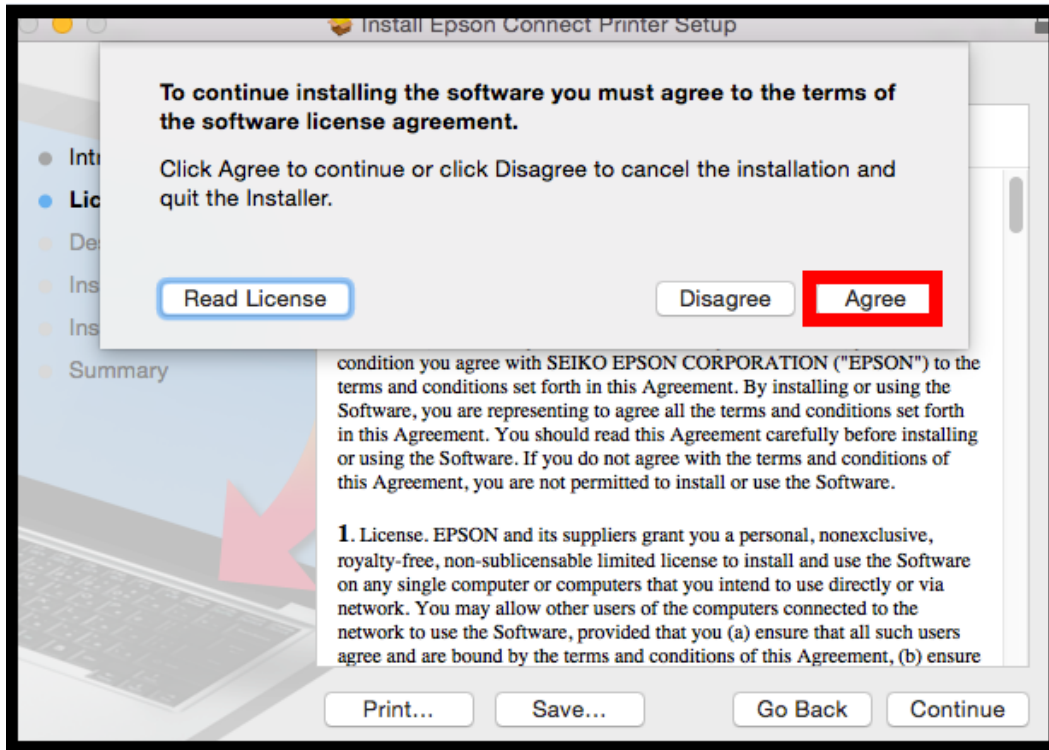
Install Epson Connect Printer Setup

To continue installing the software you must agree to the terms of the software license agreement.

Click Agree to continue or click Disagree to cancel the installation and quit the Installer.

Read License

Disagree

Agree

Intr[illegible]
Lic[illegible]
De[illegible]
Ins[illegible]
Ins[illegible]
Summary

condition you agree with SEIKO EPSON CORPORATION ("EPSON") to the terms and conditions set forth in this Agreement. By installing or using the Software, you are representing to agree all the terms and conditions set forth in this Agreement. You should read this Agreement carefully before installing or using the Software. If you do not agree with the terms and conditions of this Agreement, you are not permitted to install or use the Software.

1. License. EPSON and its suppliers grant you a personal, nonexclusive, royalty-free, non-sublicensable limited license to install and use the Software on any single computer or computers that you intend to use directly or via network. You may allow other users of the computers connected to the network to use the Software, provided that you (a) ensure that all such users agree and are bound by the terms and conditions of this Agreement, (b) ensure

Print...

Save...

Go Back

Continue